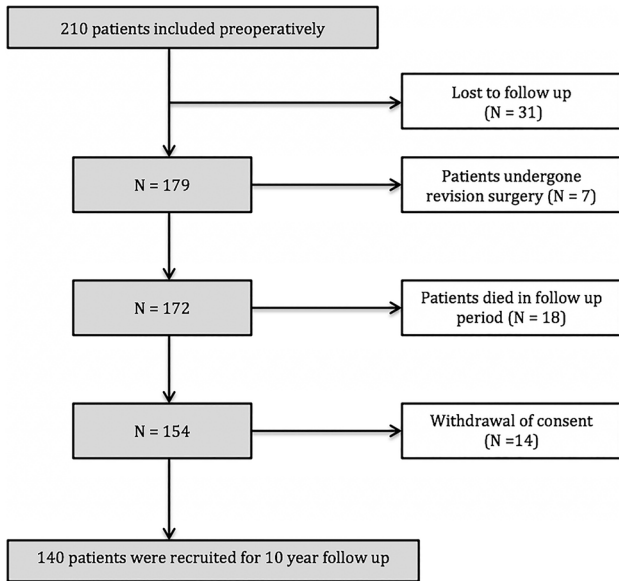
210 patients included preoperatively

Lost to follow up
(N = 31)

N = 179

Patients undergone revision surgery (N = 7)

N = 172

Patients died in follow up period (N = 18)

N = 154

Withdrawal of consent
(N =14)

140 patients were recruited for 10 year follow up